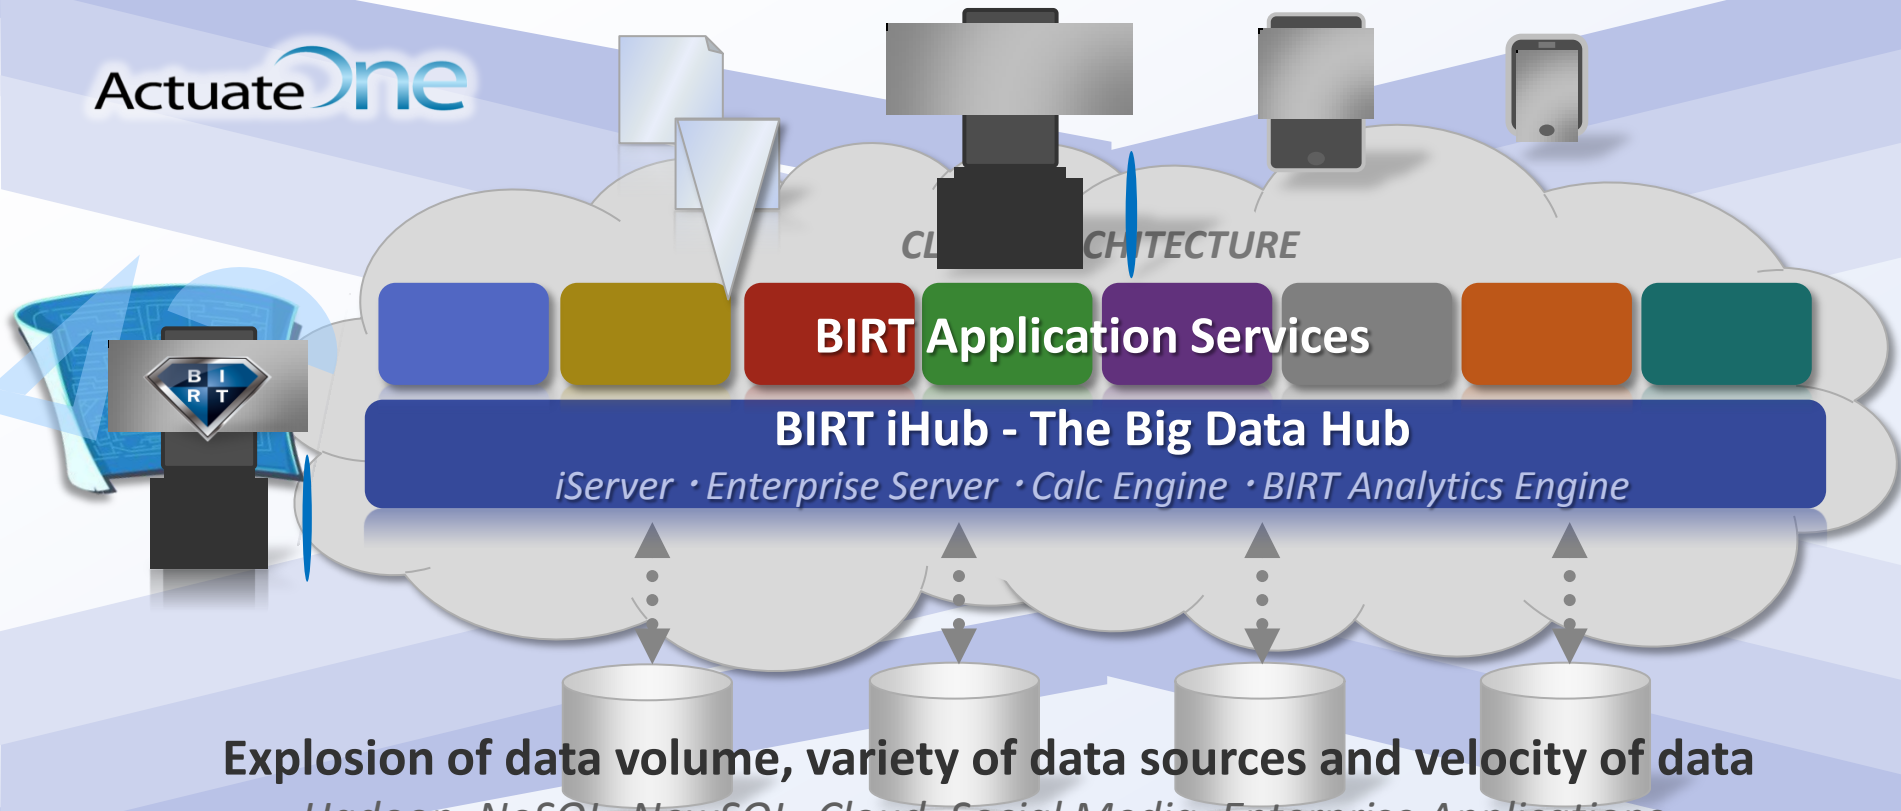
ActuateOne

CL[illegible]CHITECTURE

B I R T

BIRT Application Services

BIRT iHub - The Big Data Hub

iServer · Enterprise Server · Calc Engine · BIRT Analytics Engine

Explosion of data volume, variety of data sources and velocity of data

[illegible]